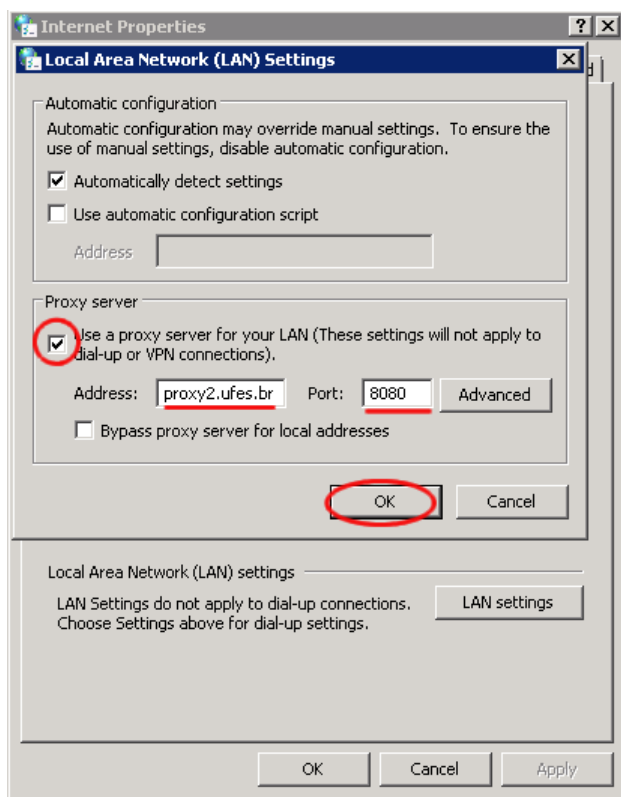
Internet Properties ? X

Local Area Network (LAN) Settings X

Automatic configuration

Automatic configuration may override manual settings. To ensure the use of manual settings, disable automatic configuration.

Automatically detect settings

Use automatic configuration script

Address

Proxy server

Use a proxy server for your LAN (These settings will not apply to dial-up or VPN connections).

Address: proxy2.ufes.br Port: 8080 Advanced

Bypass proxy server for local addresses

OK Cancel

Local Area Network (LAN) settings

LAN Settings do not apply to dial-up connections. Choose Settings above for dial-up settings.

LAN settings

OK Cancel Apply